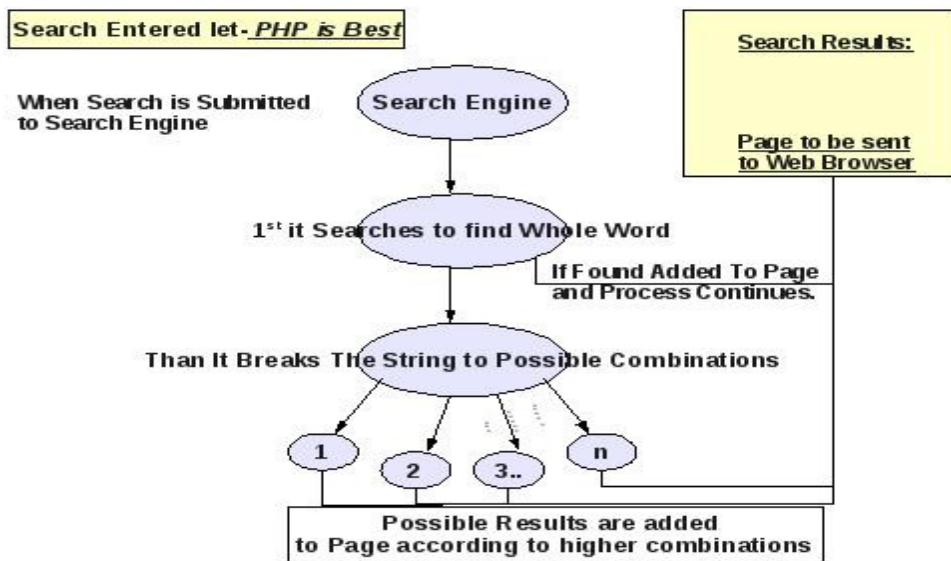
Search Entered let- PHP is Best

Search Results:

Page to be sent to Web Browser

When Search is Submitted to Search Engine

Search Engine

1$^{st}$ it Searches to find Whole Word

If Found Added To Page and Process Continues.

Than It Breaks The String to Possible Combinations

1

2

3..

n

Possible Results are added to Page according to higher combinations